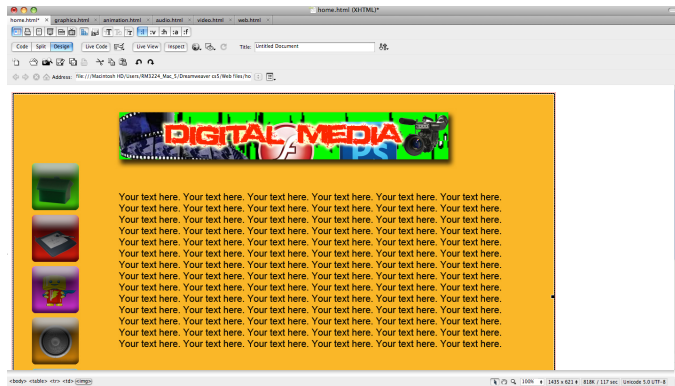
home.html (XHTML)*

home.html* × graphics.html × animation.html × audio.html × video.html × web.html ×

Code Split Design Live Code Live View Inspect Title: Untitled Document

Address: file:///Macintosh HD/Users/RM3224_Mac_5/Dreamweaver cs5/Web files/ho

DIGITAL MEDIA

Your text here. Your text here. Your text here. Your text here. Your text here. Your text here. Your text here. Your text here. Your text here. Your text here. Your text here. Your text here. Your text here. Your text here. Your text here. Your text here. Your text here. Your text here. Your text here. Your text here. Your text here. Your text here. Your text here. Your text here. Your text here. Your text here. Your text here. Your text here. Your text here. Your text here. Your text here. Your text here. Your text here. Your text here. Your text here. Your text here. Your text here. Your text here. Your text here. Your text here. Your text here. Your text here. Your text here. Your text here. Your text here. Your text here. Your text here. Your text here. Your text here. Your text here. Your text here. Your text here. Your text here. Your text here. Your text here. Your text here. Your text here. Your text here. Your text here. Your text here. Your text here. Your text here. Your text here. Your text here. Your text here. Your text here. Your text here. Your text here. Your text here. Your text here. Your text here. Your text here. Your text here. Your text here. Your text here. Your text here. Your text here. Your text here. Your text here. Your text here. Your text here. Your text here. Your text here. Your text here. Your text here. Your text here. Your text here. Your text here. Your text here. Your text here. Your text here. Your text here. Your text here. Your text here. Your text here. Your text here. Your text here. Your text here. Your text here. Your text here. Your text here. Your text here. Your text here. Your text here. Your text here. Your text here.

<body> <table> <tr> <td> <img>

100% 1435 x 621 818K / 117 sec Unicode 5.0 UTF-8